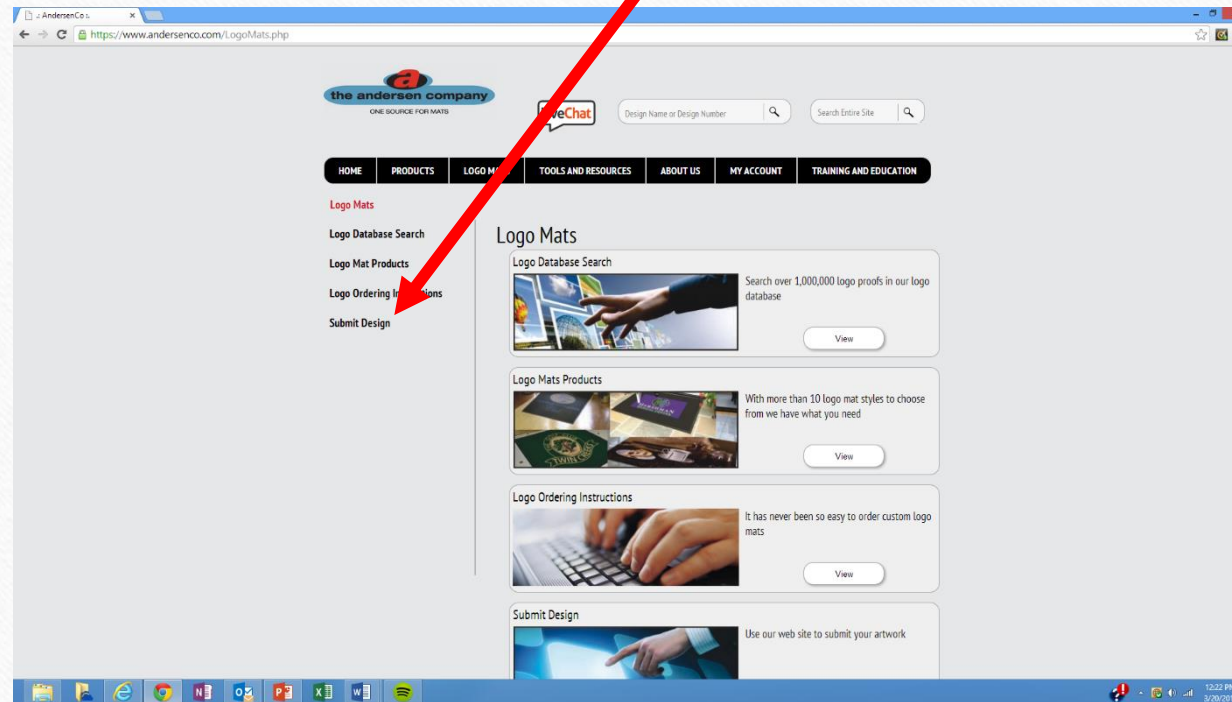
:: AndersenCo ::

https://www.andersenco.com/LogoMats.php

the andersen company
ONE SOURCE FOR MATS

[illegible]veChat

Design Name or Design Number

Search Entire Site

HOME | PRODUCTS | LOGO M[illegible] | TOOLS AND RESOURCES | ABOUT US | MY ACCOUNT | TRAINING AND EDUCATION

Logo Mats

Logo Database Search

Logo Mat Products

Logo Ordering In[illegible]tions

Submit Design

Logo Mats

Logo Database Search

Search over 1,000,000 logo proofs in our logo database

View

Logo Mats Products

With more than 10 logo mat styles to choose from we have what you need

View

Logo Ordering Instructions

It has never been so easy to order custom logo mats

View

Submit Design

Use our web site to submit your artwork

12:22 PM
3/20/20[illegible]